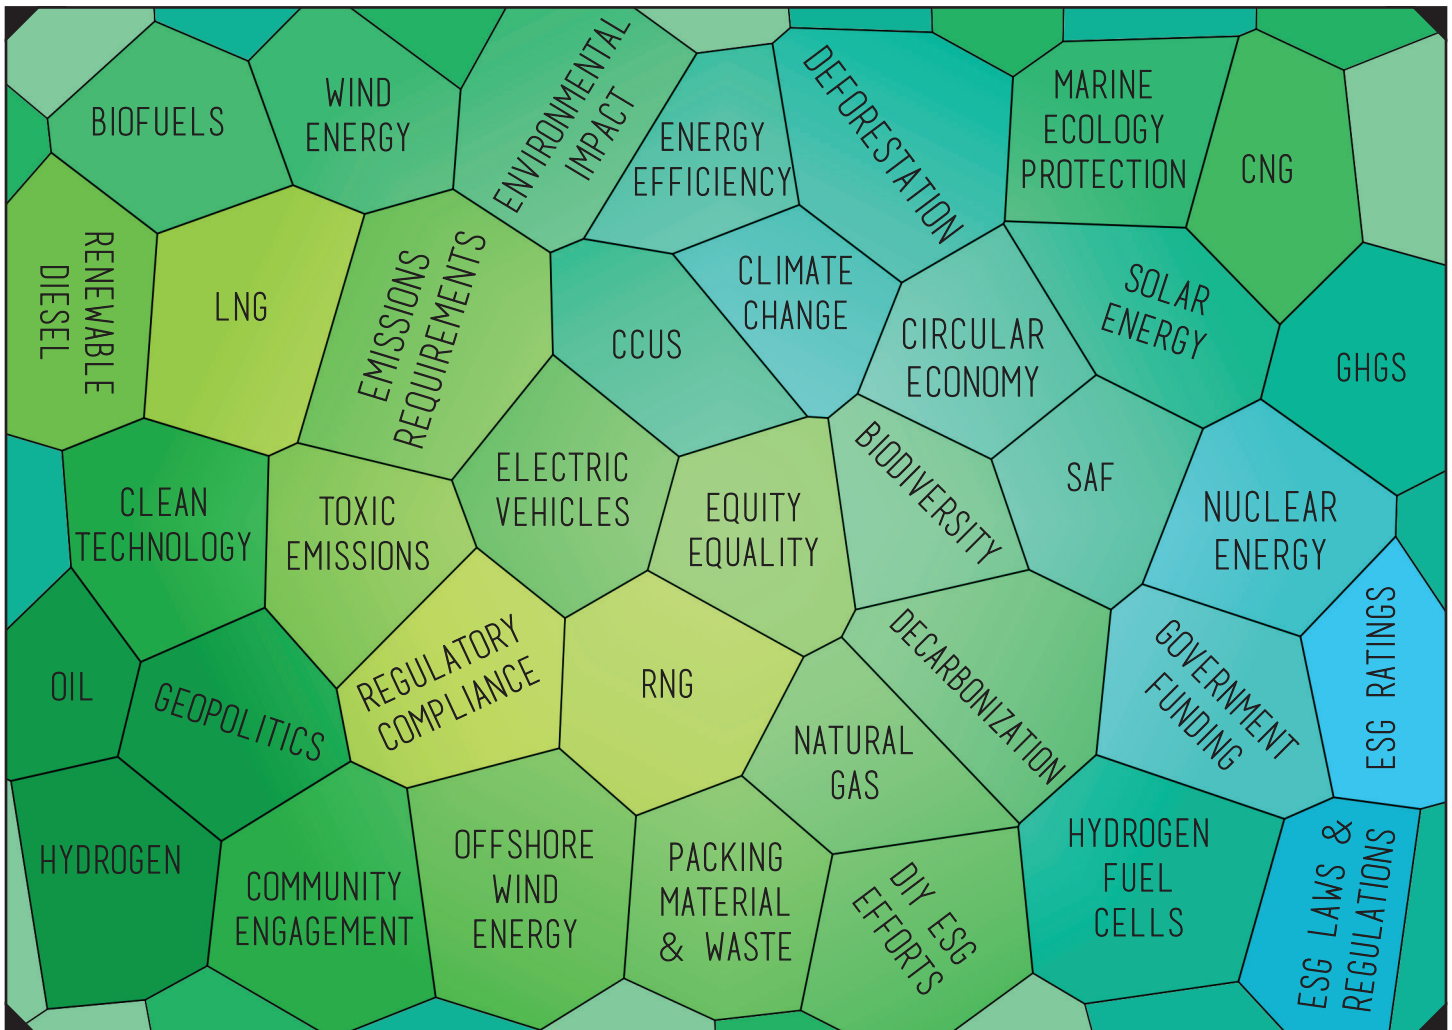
BIOFUELS

WIND ENERGY

ENVIRONMENTAL IMPACT

ENERGY EFFICIENCY

DEFORESTATION

MARINE ECOLOGY PROTECTION

CNG

RENEWABLE DIESEL

LNG

EMISSIONS REQUIREMENTS

CCUS

CLIMATE CHANGE

CIRCULAR ECONOMY

SOLAR ENERGY

GHGS

CLEAN TECHNOLOGY

TOXIC EMISSIONS

ELECTRIC VEHICLES

EQUITY EQUALITY

BIODIVERSITY

SAF

NUCLEAR ENERGY

OIL

GEOPOLITICS

REGULATORY COMPLIANCE

RNG

DECARBONIZATION

GOVERNMENT FUNDING

ESG RATINGS

NATURAL GAS

HYDROGEN

COMMUNITY ENGAGEMENT

OFFSHORE WIND ENERGY

PACKING MATERIAL & WASTE

DIY ESG EFFORTS

HYDROGEN FUEL CELLS

ESG LAWS & REGULATIONS